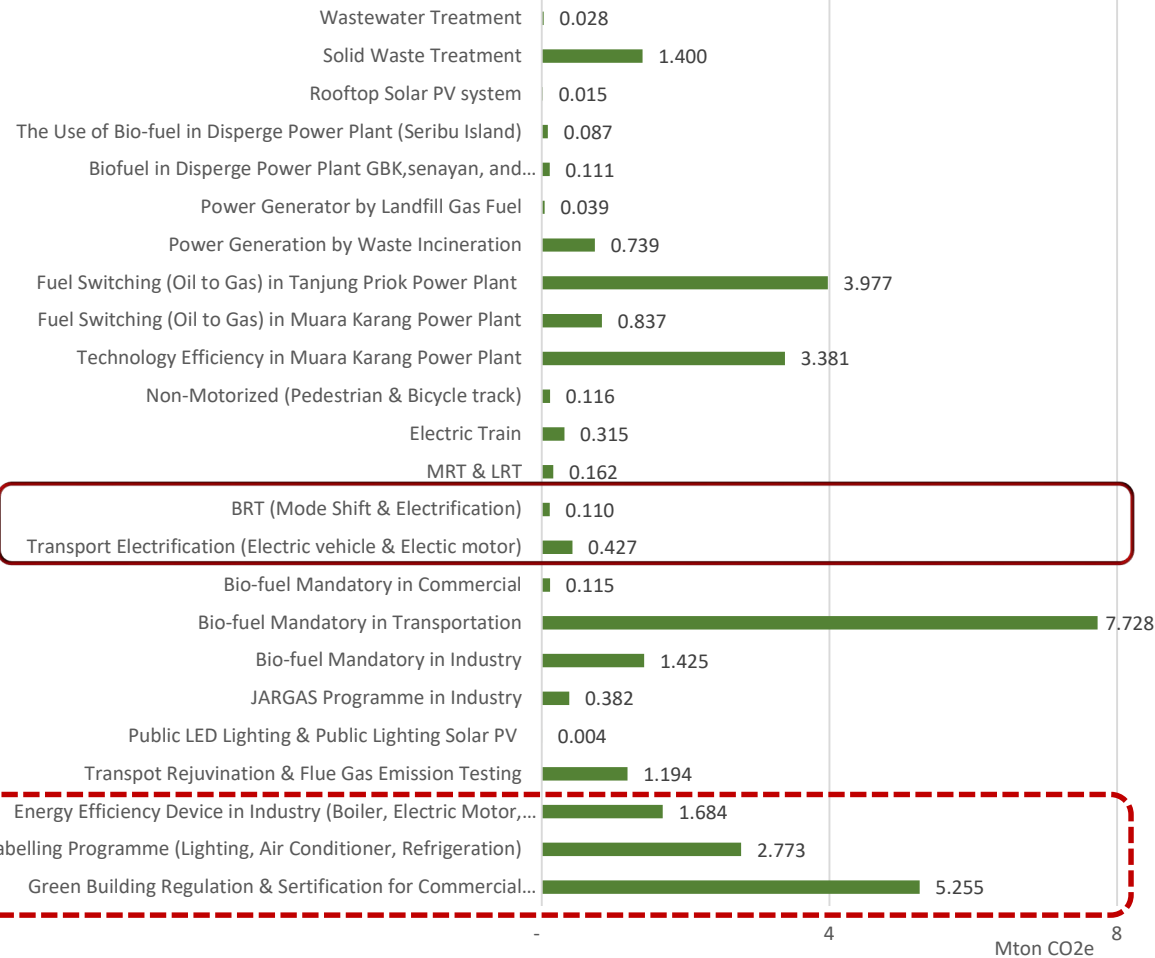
Wastewater Treatment 0.028
Solid Waste Treatment 1.400
Rooftop Solar PV system 0.015
The Use of Bio-fuel in Disperge Power Plant (Seribu Island) 0.087
Biofuel in Disperge Power Plant GBK,senayan, and… 0.111
Power Generator by Landfill Gas Fuel 0.039
Power Generation by Waste Incineration 0.739
Fuel Switching (Oil to Gas) in Tanjung Priok Power Plant 3.977
Fuel Switching (Oil to Gas) in Muara Karang Power Plant 0.837
Technology Efficiency in Muara Karang Power Plant 3.381
Non-Motorized (Pedestrian & Bicycle track) 0.116
Electric Train 0.315
MRT & LRT 0.162
BRT (Mode Shift & Electrification) 0.110
Transport Electrification (Electric vehicle & Electic motor) 0.427
Bio-fuel Mandatory in Commercial 0.115
Bio-fuel Mandatory in Transportation 7.728
Bio-fuel Mandatory in Industry 1.425
JARGAS Programme in Industry 0.382
Public LED Lighting & Public Lighting Solar PV 0.004
Transpot Rejuvination & Flue Gas Emission Testing 1.194
Energy Efficiency Device in Industry (Boiler, Electric Motor,… 1.684
abelling Programme (Lighting, Air Conditioner, Refrigeration) 2.773
Green Building Regulation & Sertification for Commercial… 5.255

- 4 8
Mton CO2e